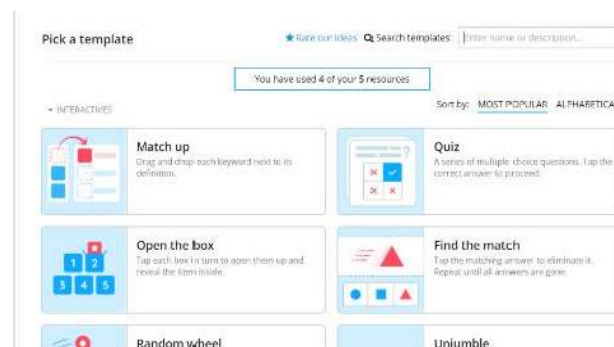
Pick a template

★ Rate our ideas  Search templates  Enter name or description...

You have used 4 of your 5 resources

▾ INTERACTIVES

Sort by: MOST POPULAR  ALPHABETICA

Match up
Drag and drop each keyword next to its definition.

Quiz
A series of multiple choice questions. Tap the correct answer to proceed.

1 2 3 4 5

Open the box
Tap each box in turn to open them up and reveal the item inside.

Find the match
Tap the matching answer to eliminate it. Repeat until all answers are gone.

Random wheel

Unjumble